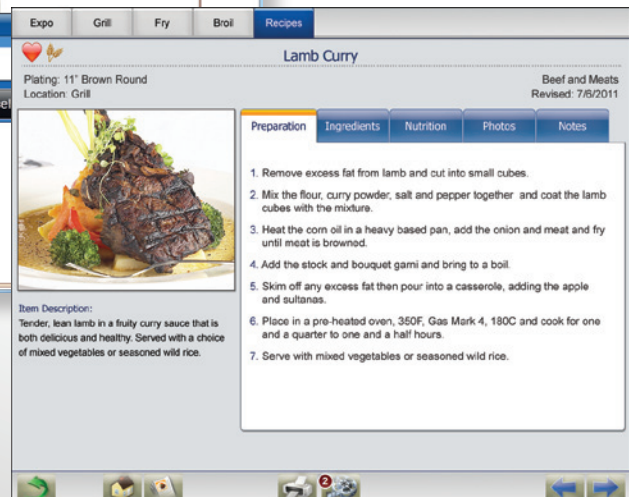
Expo Grill Fry Broil Recipes

Lamb Curry

Plating: 11" Brown Round
Location: Grill

Beef and Meats
Revised: 7/6/2011

Item Description:
Tender, lean lamb in a fruity curry sauce that is both delicious and healthy. Served with a choice of mixed vegetables or seasoned wild rice.

Preparation Ingredients Nutrition Photos Notes

1. Remove excess fat from lamb and cut into small cubes.
2. Mix the flour, curry powder, salt and pepper together and coat the lamb cubes with the mixture.
3. Heat the corn oil in a heavy based pan, add the onion and meat and fry until meat is browned.
4. Add the stock and bouquet garni and bring to a boil.
5. Skim off any excess fat then pour into a casserole, adding the apple and sultanas.
6. Place in a pre-heated oven, 350F, Gas Mark 4, 180C and cook for one and a quarter to one and a half hours.
7. Serve with mixed vegetables or seasoned wild rice.

2